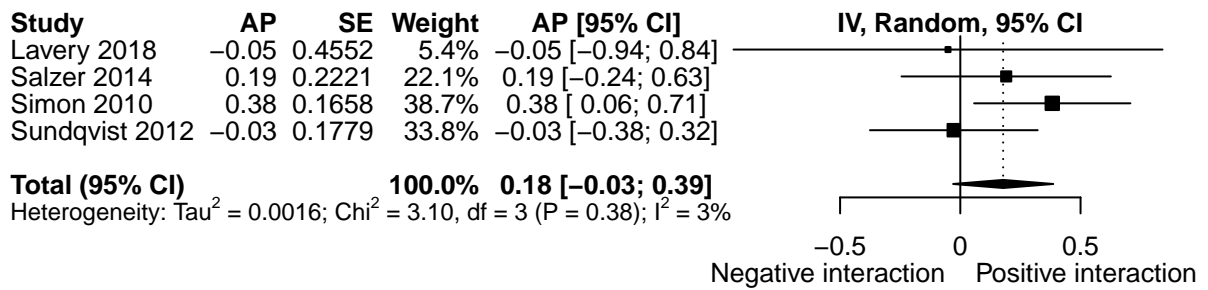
| Study | AP | SE | Weight | AP [95% CI] |
|---|---|---|---|---|
| Lavery 2018 | −0.05 | 0.4552 | 5.4% | −0.05 [−0.94; 0.84] |
| Salzer 2014 | 0.19 | 0.2221 | 22.1% | 0.19 [−0.24; 0.63] |
| Simon 2010 | 0.38 | 0.1658 | 38.7% | 0.38 [ 0.06; 0.71] |
| Sundqvist 2012 | −0.03 | 0.1779 | 33.8% | −0.03 [−0.38; 0.32] |
| **Total (95% CI)** | | | **100.0%** | **0.18 [−0.03; 0.39]** |

IV, Random, 95% CI

Heterogeneity: $Tau^2 = 0.0016$; $Chi^2 = 3.10$, df = 3 (P = 0.38); $I^2 = 3\%$

−0.5 0 0.5

Negative interaction Positive interaction